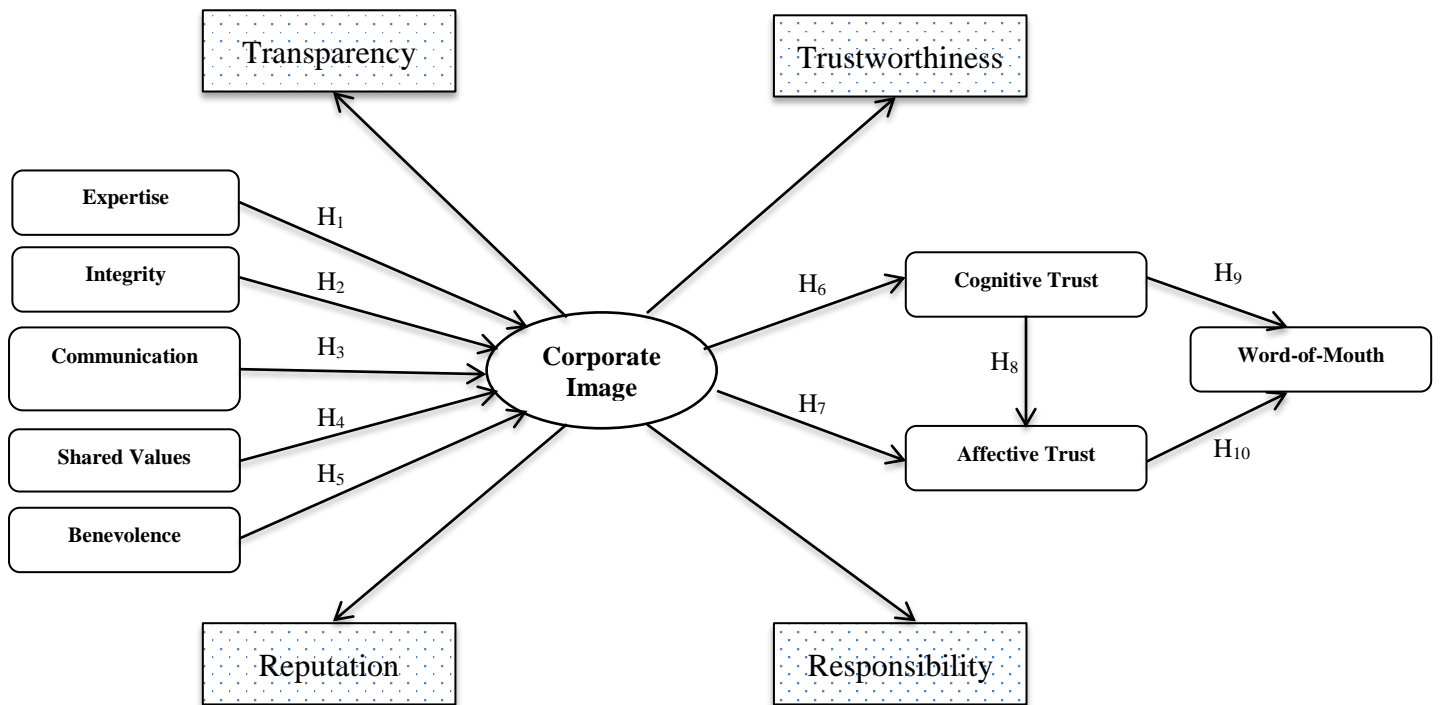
Transparency

Trustworthiness

Expertise

$H_1$

Integrity

$H_2$

Communication

$H_3$

Shared Values

$H_4$

Benevolence

$H_5$

Corporate Image

$H_6$

Cognitive Trust

$H_9$

$H_8$

Word-of-Mouth

$H_7$

Affective Trust

$H_{10}$

Reputation

Responsibility